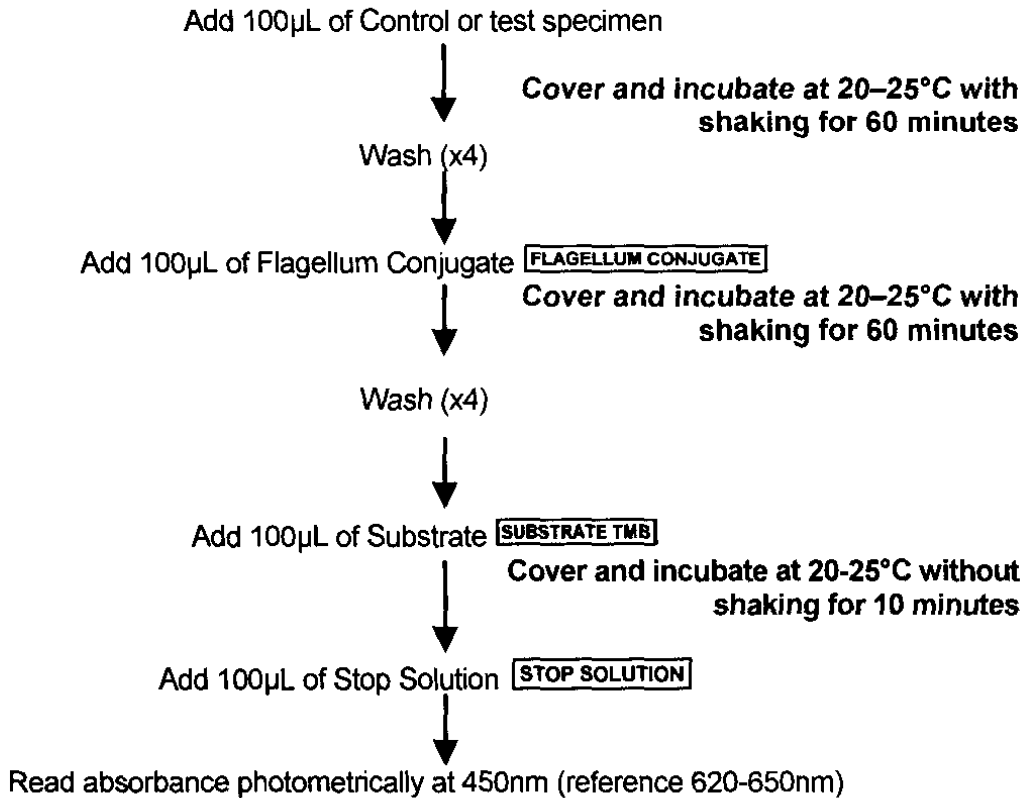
Add 100µL of Control or test specimen

Cover and incubate at 20–25°C with shaking for 60 minutes

Wash (x4)

Add 100µL of Flagellum Conjugate FLAGELLUM CONJUGATE

Cover and incubate at 20–25°C with shaking for 60 minutes

Wash (x4)

Add 100µL of Substrate SUBSTRATE TMB

Cover and incubate at 20-25°C without shaking for 10 minutes

Add 100µL of Stop Solution STOP SOLUTION

Read absorbance photometrically at 450nm (reference 620-650nm)